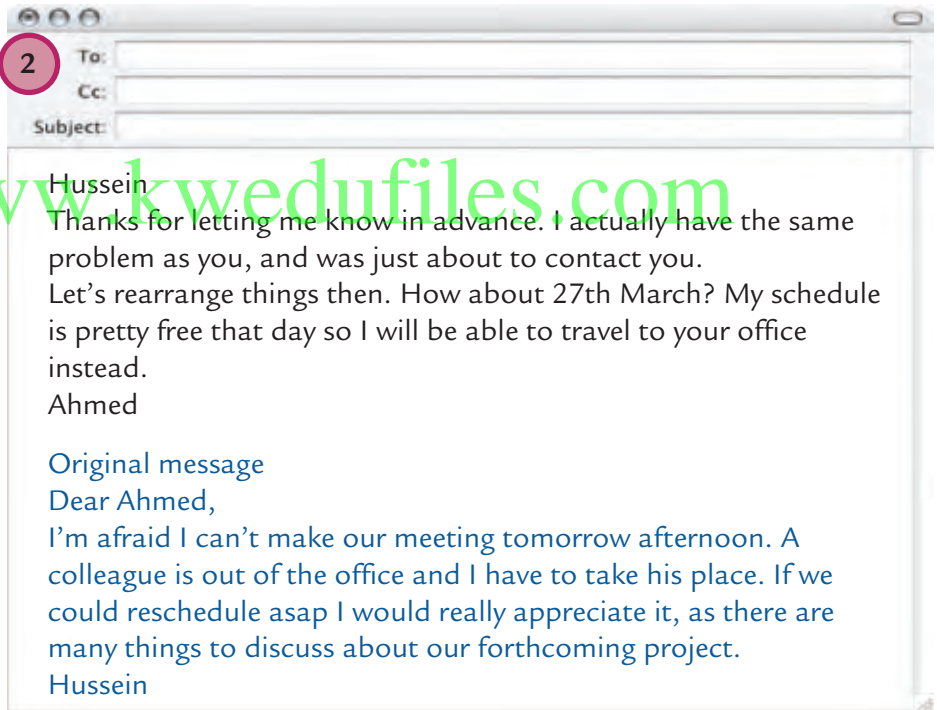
2

To:

Cc:

Subject:

www.kwedufiles.com

Hussein
Thanks for letting me know in advance. I actually have the same problem as you, and was just about to contact you.
Let's rearrange things then. How about 27th March? My schedule is pretty free that day so I will be able to travel to your office instead.
Ahmed

Original message
Dear Ahmed,
I'm afraid I can't make our meeting tomorrow afternoon. A colleague is out of the office and I have to take his place. If we could reschedule asap I would really appreciate it, as there are many things to discuss about our forthcoming project.
Hussein